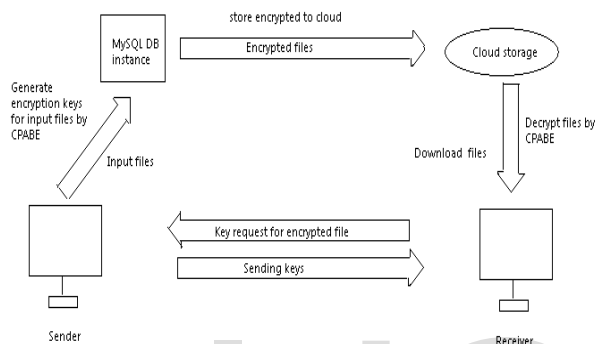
store encrypted to cloud

MySQL DB instance

Encrypted files

Cloud storage

Generate encryption keys for input files by CPABE

Input files

Decrypt files by CPABE

Download files

Key request for encrypted file

Sending keys

Sender

Receiver